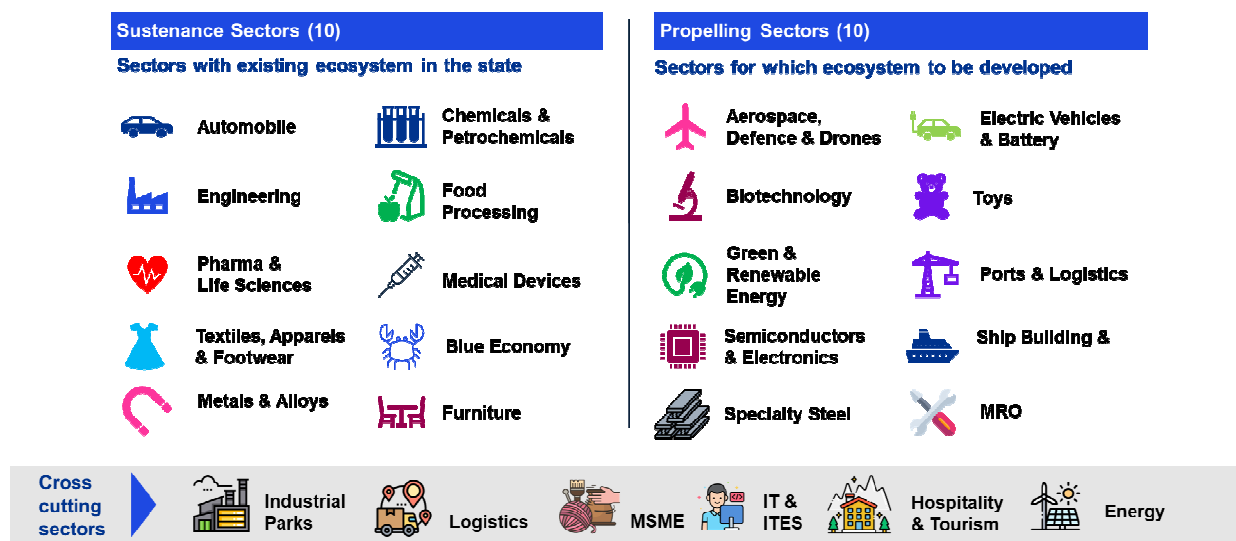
Sustenance Sectors (10)

Sectors with existing ecosystem in the state

Automobile

Chemicals & Petrochemicals

Engineering

Food Processing

Pharma & Life Sciences

Medical Devices

Textiles, Apparels & Footwear

Blue Economy

Metals & Alloys

Furniture

Propelling Sectors (10)

Sectors for which ecosystem to be developed

Aerospace, Defence & Drones

Electric Vehicles & Battery

Biotechnology

Toys

Green & Renewable Energy

Ports & Logistics

Semiconductors & Electronics

Ship Building &

Specialty Steel

MRO

Cross cutting sectors

Industrial Parks

Logistics

MSME

IT & ITES

Hospitality & Tourism

Energy